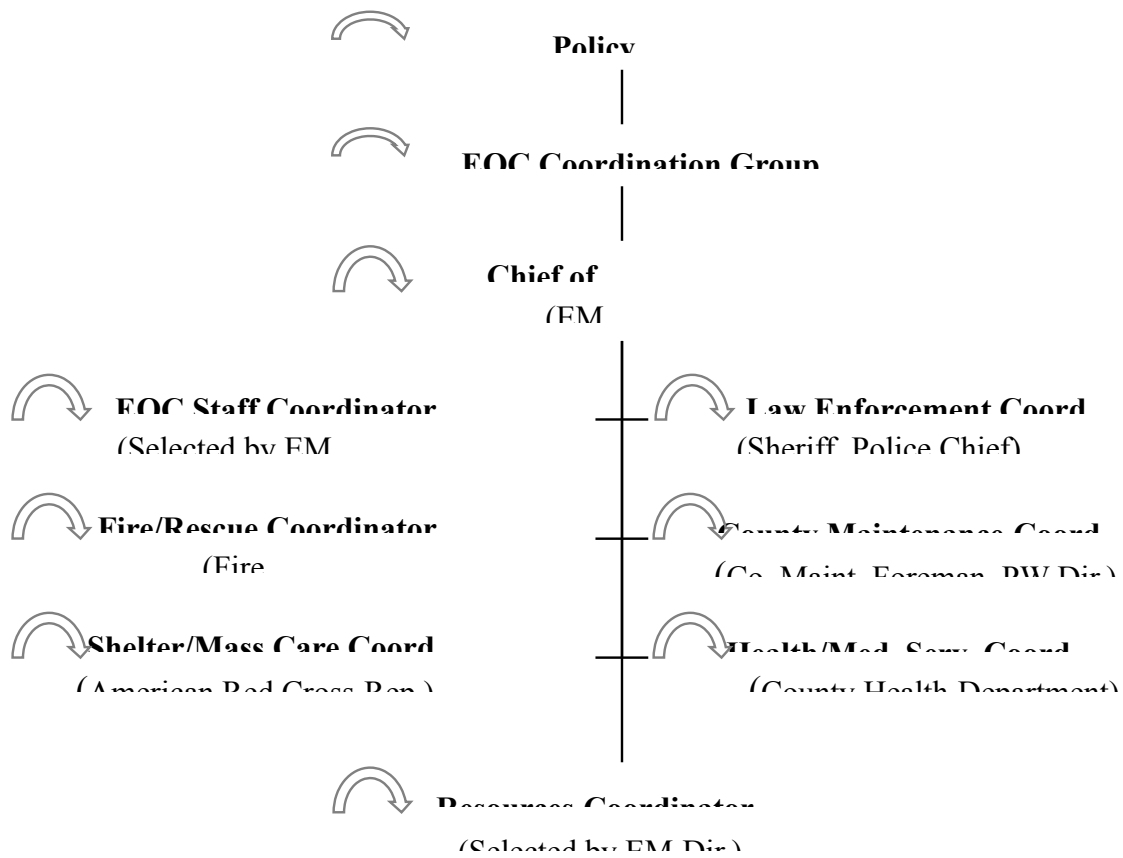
Policy

EOC Coordination Group

Chief of

(EM

EOC Staff Coordinator

(Selected by EM

Law Enforcement Coord

(Sheriff, Police Chief)

Fire/Rescue Coordinator

(Fire

County Maintenance Coord

(Co. Maint. Foreman, PW Dir.)

Shelter/Mass Care Coord

(American Red Cross Rep.)

Health/Med. Serv. Coord

(County Health Department)

Resources Coordinator

(Selected by EM Dir.)